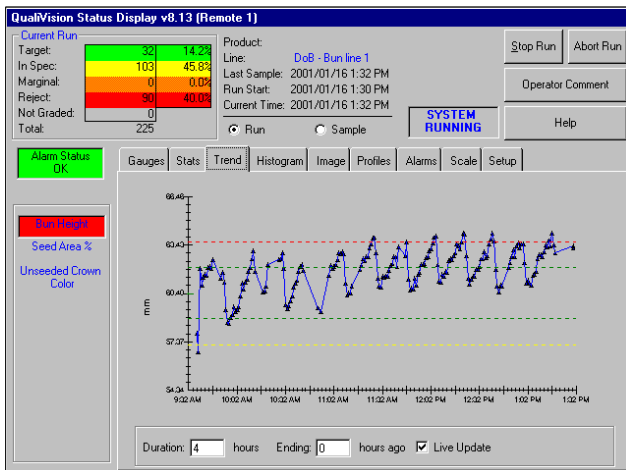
QualiVision Status Display v8.13 (Remote 1)

Current Run

| | | |
|---|---|---|
| Target: | 32 | 14.2% |
| In Spec: | 103 | 45.8% |
| Marginal: | 0 | 0.0% |
| Reject: | 90 | 40.0% |
| Not Graded: | 0 | |
| Total: | 225 | |

Product:
Line: DoB - Bun line 1
Last Sample: 2001/01/16 1:32 PM
Run Start: 2001/01/16 1:30 PM
Current Time: 2001/01/16 1:32 PM

Run Sample

SYSTEM RUNNING

Stop Run
Abort Run
Operator Comment
Help

Alarm Status OK

Bun Height
Seed Area %
Unseeded Crown Color

Gauges Stats Trend Histogram Image Profiles Alarms Scale Setup

66.46
63.43
60.40
57.37
54.34
mm

9:02 AM 10:02 AM 10:32 AM 11:02 AM 11:32 AM 12:02 PM 12:32 PM 1:02 PM 1:32 PM

Duration: 4 hours Ending: 0 hours ago Live Update